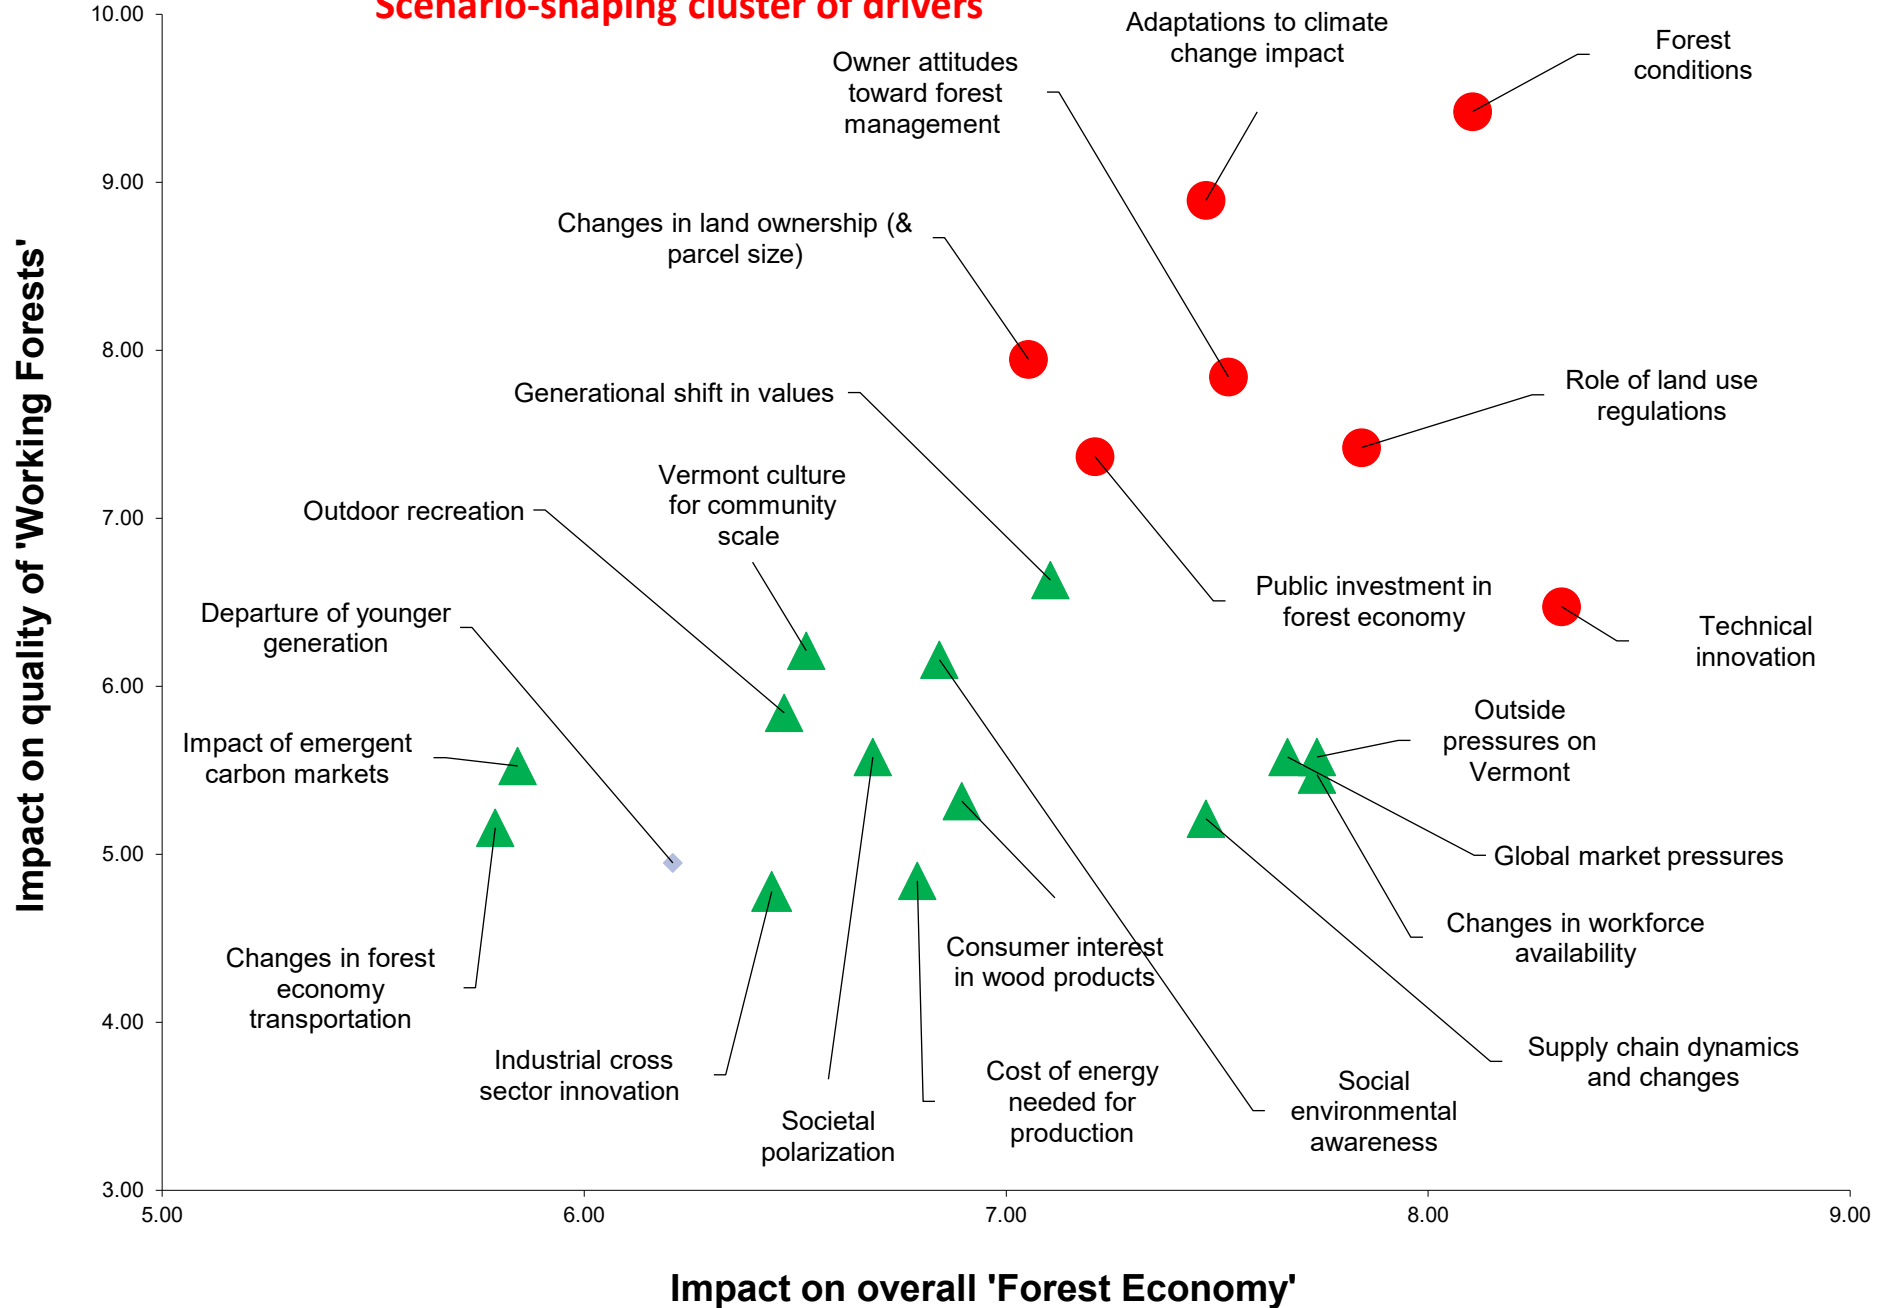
Scenario-shaping cluster of drivers

10.00
9.00
8.00
7.00
6.00
5.00
4.00
3.00

Impact on quality of 'Working Forests'

Adaptations to climate change impact

Forest conditions

Owner attitudes toward forest management

Changes in land ownership (& parcel size)

Generational shift in values

Role of land use regulations

Vermont culture for community scale

Outdoor recreation

Public investment in forest economy

Departure of younger generation

Technical innovation

Outside pressures on Vermont

Impact of emergent carbon markets

Global market pressures

Changes in workforce availability

Consumer interest in wood products

Changes in forest economy transportation

Industrial cross sector innovation

Cost of energy needed for production

Social environmental awareness

Supply chain dynamics and changes

Societal polarization

5.00
6.00
7.00
8.00
9.00

Impact on overall 'Forest Economy'